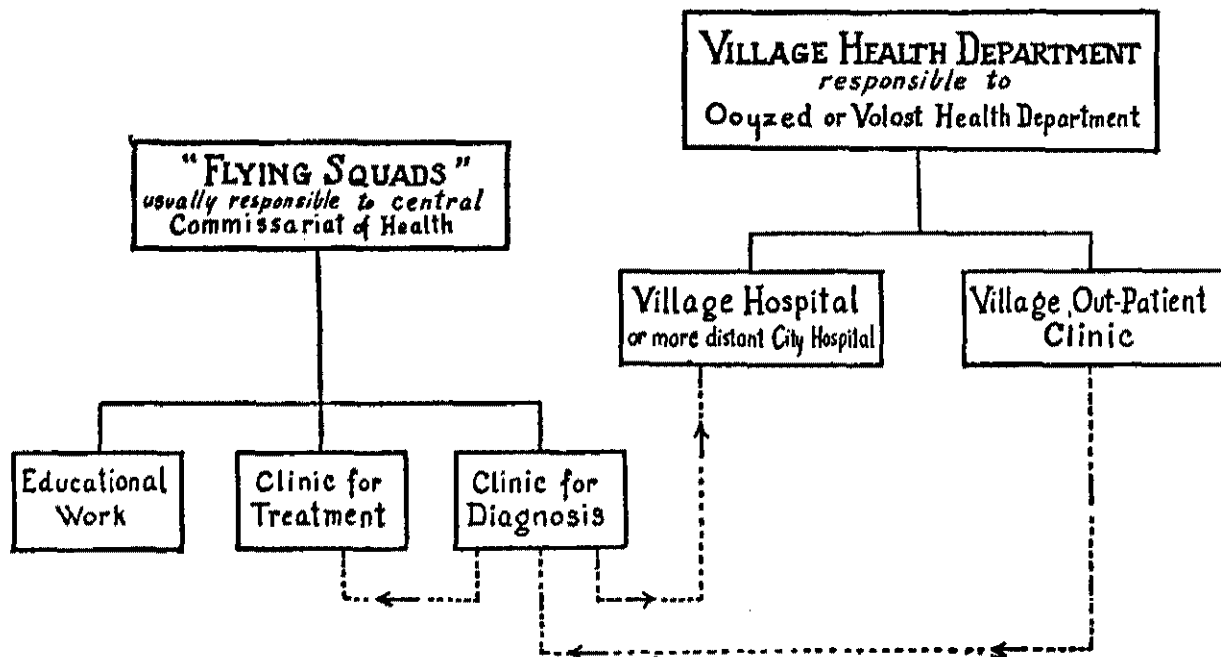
VILLAGE HEALTH DEPARTMENT
responsible to
Ooyzed or Volost Health Department

"FLYING SQUADS"
usually responsible to central
Commissariat of Health

Village Hospital
or more distant City Hospital

Village Out-Patient Clinic

Educational Work

Clinic for Treatment

Clinic for Diagnosis